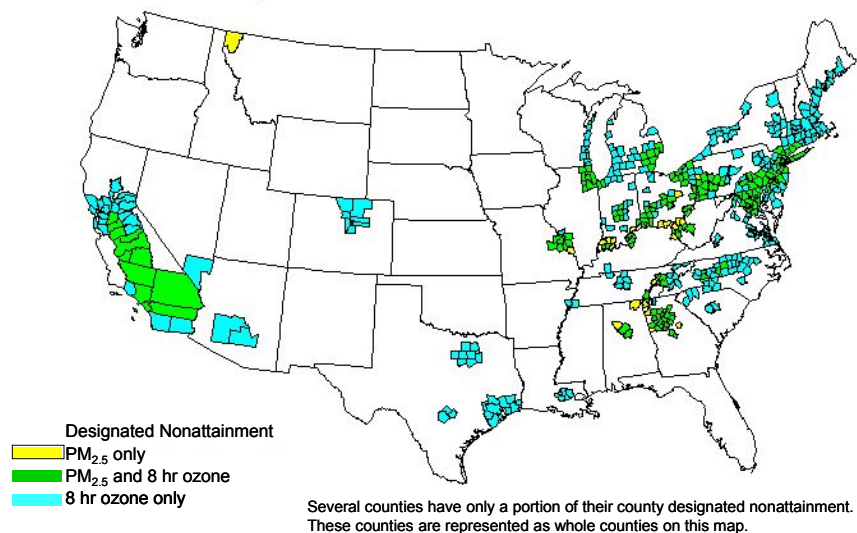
Designated Nonattainment
$PM_{2.5}$ only
$PM_{2.5}$ and 8 hr ozone
8 hr ozone only

Several counties have only a portion of their county designated nonattainment. These counties are represented as whole counties on this map.